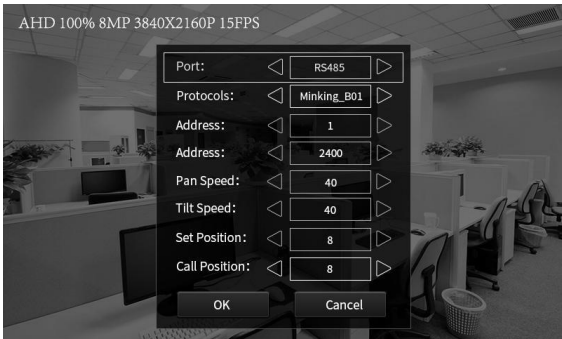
AHD 100% 8MP 3840X2160P 15FPS

| | |
|---|---|
| Port: | RS485 |
| Protocols: | Minking_B01 |
| Address: | 1 |
| Address: | 2400 |
| Pan Speed: | 40 |
| Tilt Speed: | 40 |
| Set Position: | 8 |
| Call Position: | 8 |

OK Cancel